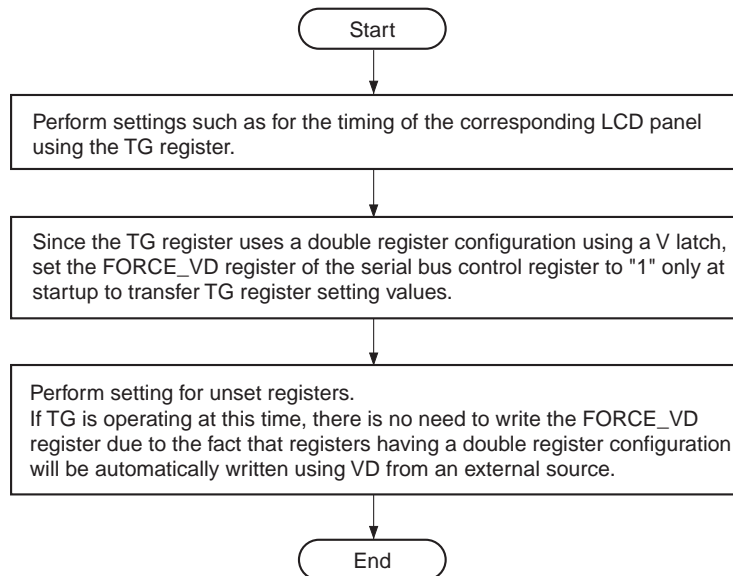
Start

Perform settings such as for the timing of the corresponding LCD panel using the TG register.

Since the TG register uses a double register configuration using a V latch, set the FORCE_VD register of the serial bus control register to "1" only at startup to transfer TG register setting values.

Perform setting for unset registers.
If TG is operating at this time, there is no need to write the FORCE_VD register due to the fact that registers having a double register configuration will be automatically written using VD from an external source.

End